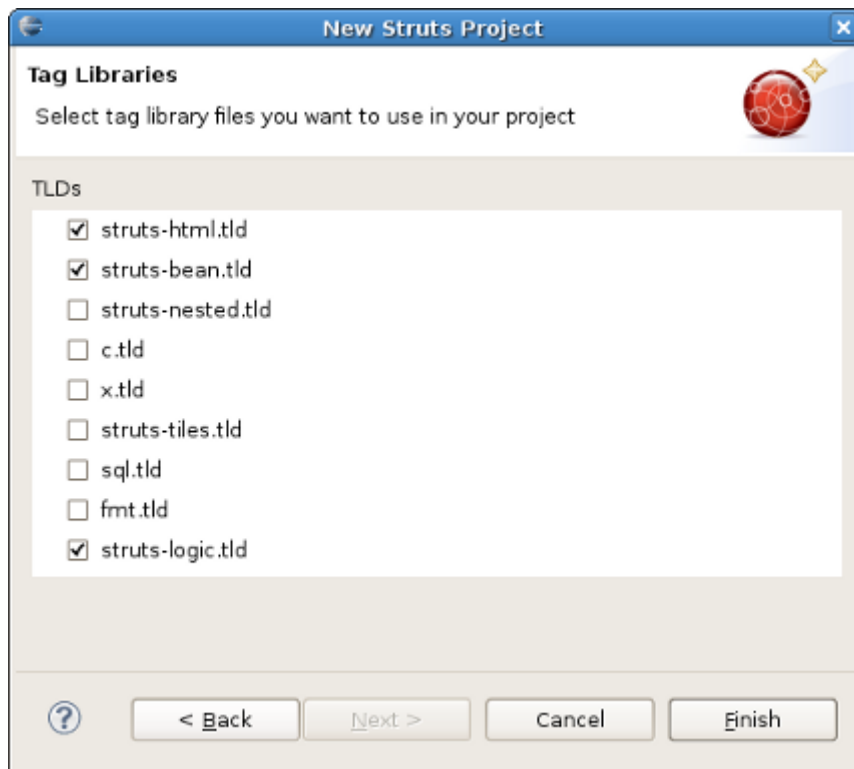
New Struts Project

Tag Libraries

Select tag library files you want to use in your project

TLDs

☑ struts-html.tld
☑ struts-bean.tld
☐ struts-nested.tld
☐ c.tld
☐ x.tld
☐ struts-tiles.tld
☐ sql.tld
☐ fmt.tld
☑ struts-logic.tld

?

< Back

Next >

Cancel

Finish